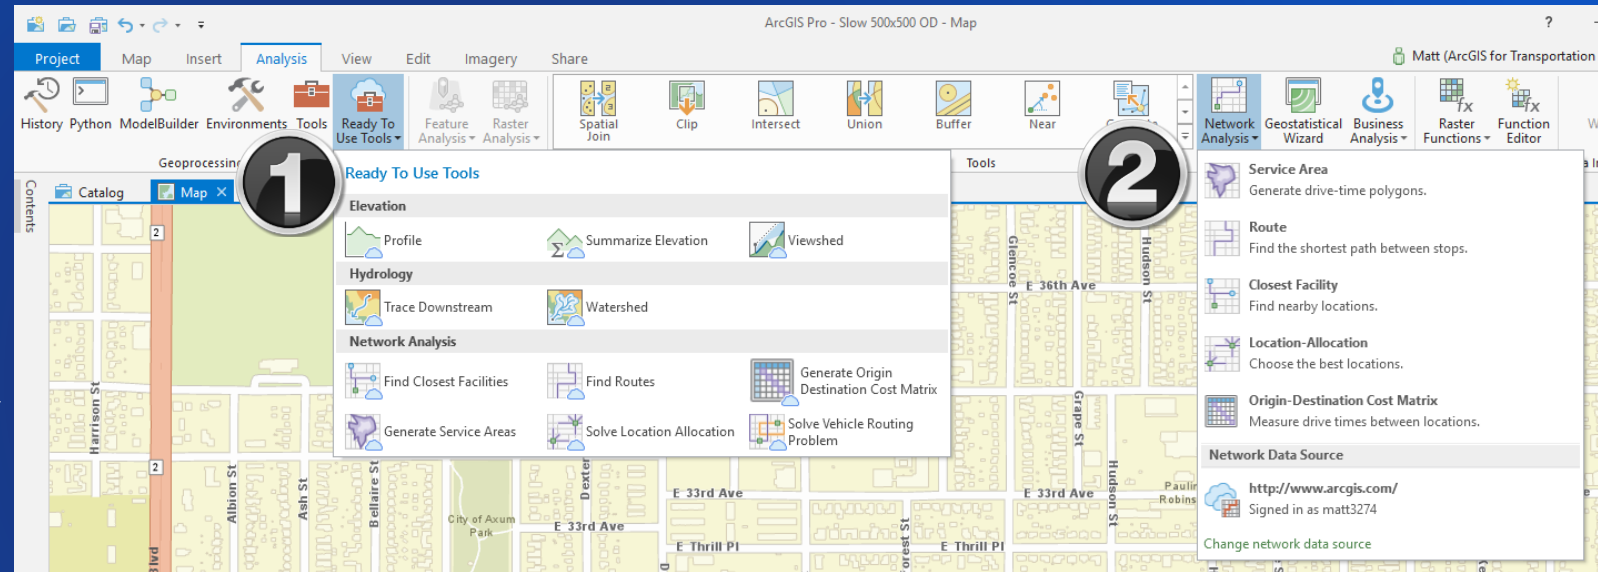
ArcGIS Pro - Slow 500x500 OD - Map

?

Project Map Insert Analysis View Edit Imagery Share

Matt (ArcGIS for Transportation

History Python ModelBuilder Environments Tools Ready To Use Tools Feature Analysis Raster Analysis

Spatial Join Clip Intersect Union Buffer Near

Network Analysis Geostatistical Wizard Business Analysis Raster Functions Function Editor

Geoprocessin

Tools

Contents

Catalog Map

1

2

Ready To Use Tools

Elevation

Profile Summarize Elevation Viewshed

Hydrology

Trace Downstream Watershed

Network Analysis

Find Closest Facilities Find Routes Generate Origin Destination Cost Matrix

Generate Service Areas Solve Location Allocation Solve Vehicle Routing Problem

Service Area
Generate drive-time polygons.

Route
Find the shortest path between stops.

Closest Facility
Find nearby locations.

Location-Allocation
Choose the best locations.

Origin-Destination Cost Matrix
Measure drive times between locations.

Network Data Source

http://www.arcgis.com/
Signed in as matt3274

Change network data source

Glencoe St E 36th Ave Hudson St Grape St E 33rd Ave Hudson St E Thrill Pl Harrison St Albion St Ash St Bellaire St Dexter City of Axum Park E 33rd Ave E Thrill Pl Paulin Robins

2

2